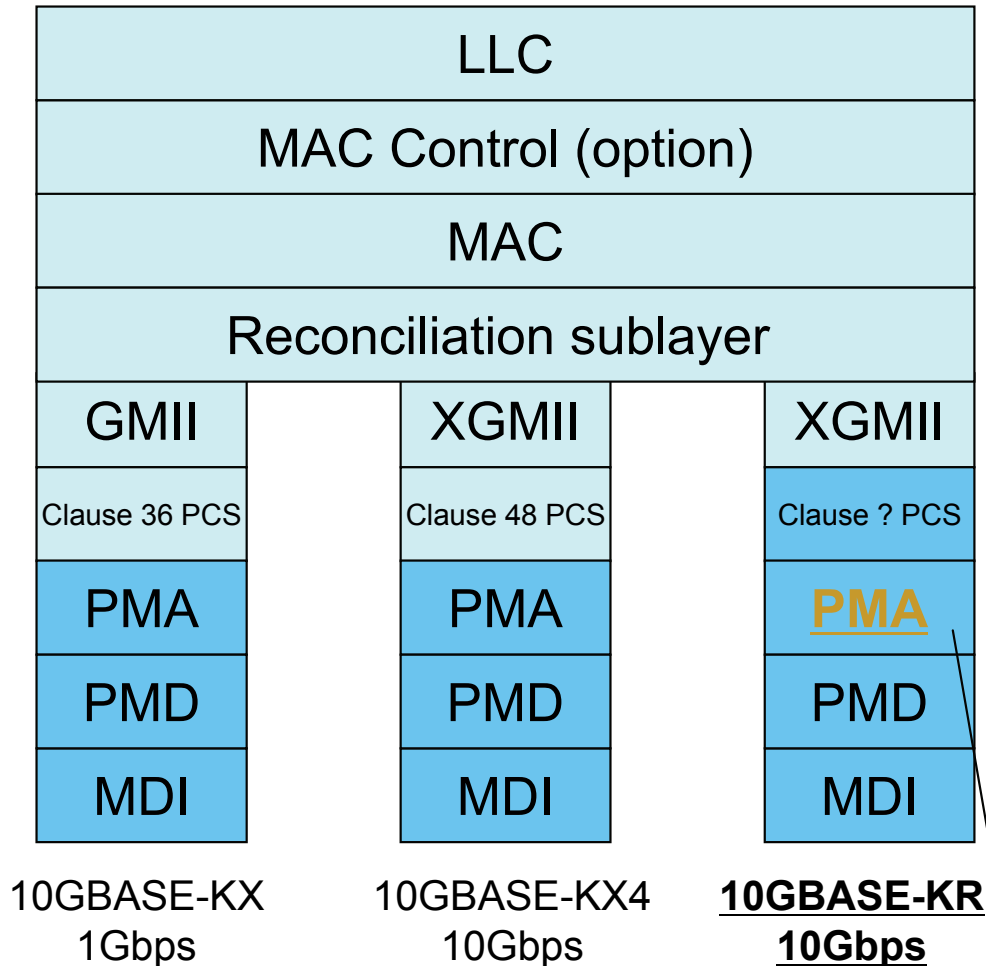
LLC

MAC Control (option)

MAC

Reconciliation sublayer

| GMII | XGMII | XGMII |
|---|---|---|
| Clause 36 PCS | Clause 48 PCS | Clause ? PCS |
| PMA | PMA | **PMA** |
| PMD | PMD | PMD |
| MDI | MDI | MDI |

10GBASE-KX
1Gbps

10GBASE-KX4
10Gbps

**10GBASE-KR**
**10Gbps**